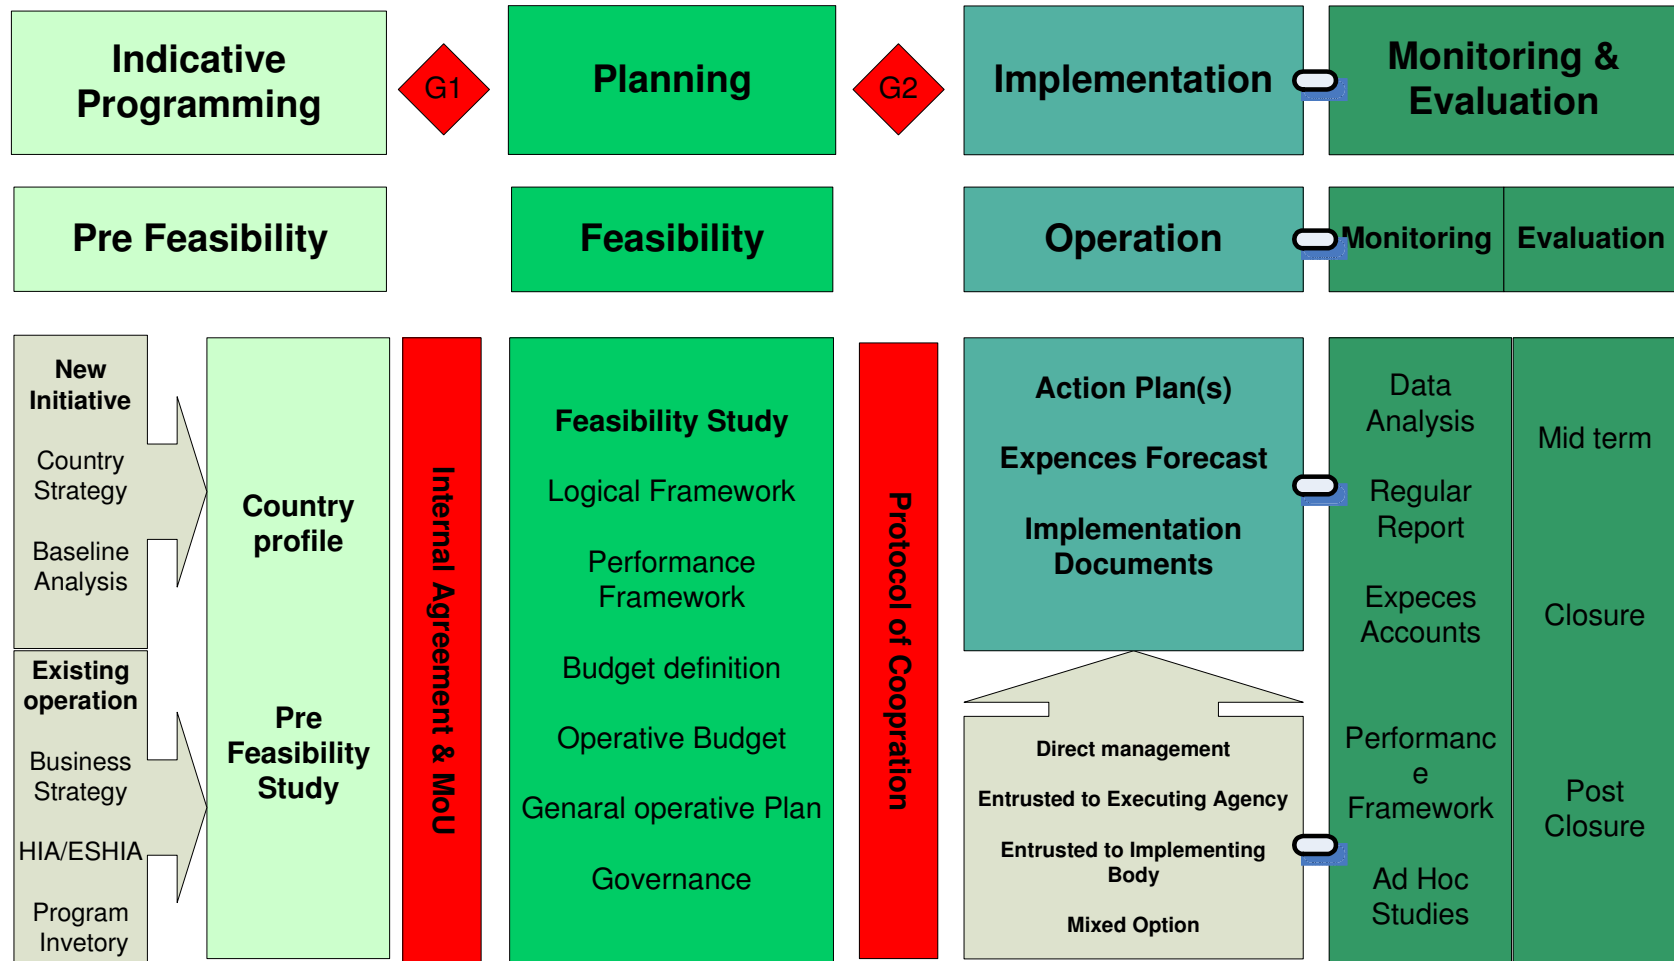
Indicative Programming

G1

Planning

G2

Implementation

Monitoring & Evaluation

Pre Feasibility

Feasibility

Operation

Monitoring

Evaluation

New Initiative

Country Strategy

Baseline Analysis

Existing operation

Business Strategy

HIA/ESHIA

Program Invetory

Country profile

Pre Feasibility Study

Internal Agreement & MoU

Feasibility Study

Logical Framework

Performance Framework

Budget definition

Operative Budget

Genaral operative Plan

Governance

Protocol of Coopration

Action Plan(s)

Expences Forecast

Implementation Documents

Direct management

Entrusted to Executing Agency

Entrusted to Implementing Body

Mixed Option

Data Analysis

Regular Report

Expeces Accounts

Performanc e Framework

Ad Hoc Studies

Mid term

Closure

Post Closure